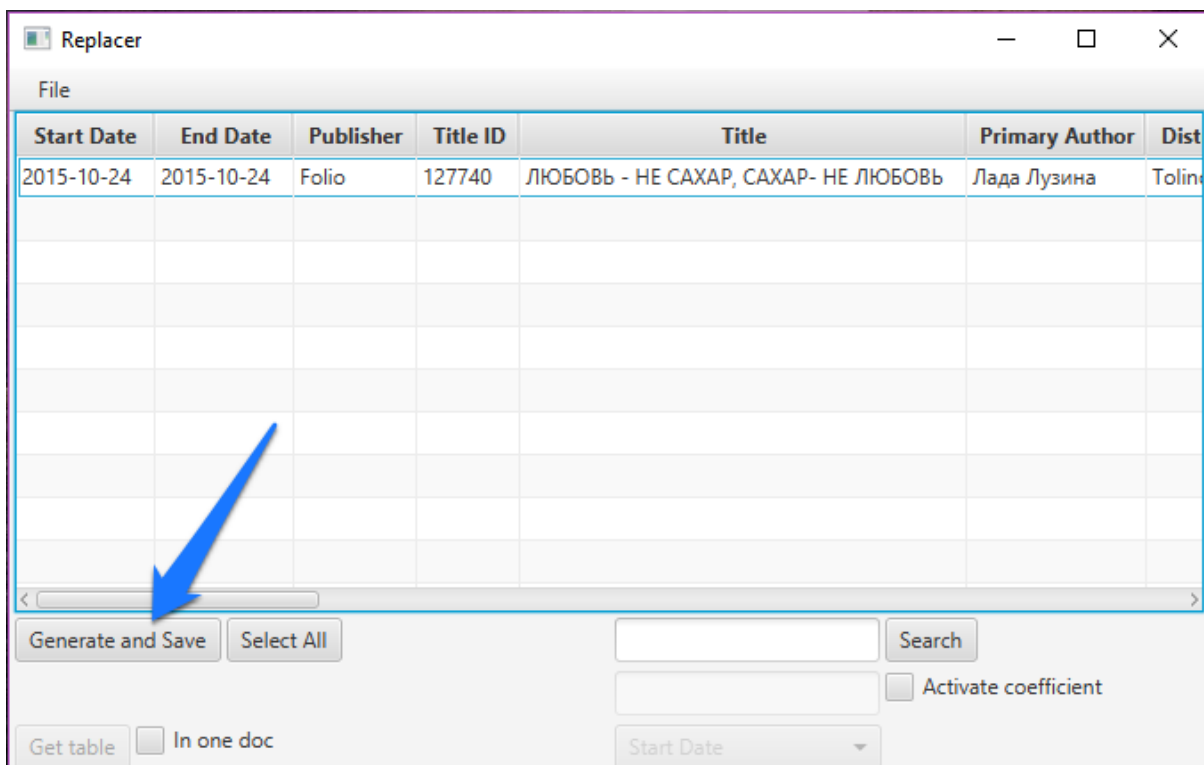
Replacer

File

| Start Date | End Date | Publisher | Title ID | Title | Primary Author | Dist |
|---|---|---|---|---|---|---|
| 2015-10-24 | 2015-10-24 | Folio | 127740 | ЛЮБОВЬ - НЕ САХАР, САХАР- НЕ ЛЮБОВЬ | Лада Лузина | Tolin |

Generate and Save
Select All
Search
Activate coefficient
Get table
In one doc
Start Date